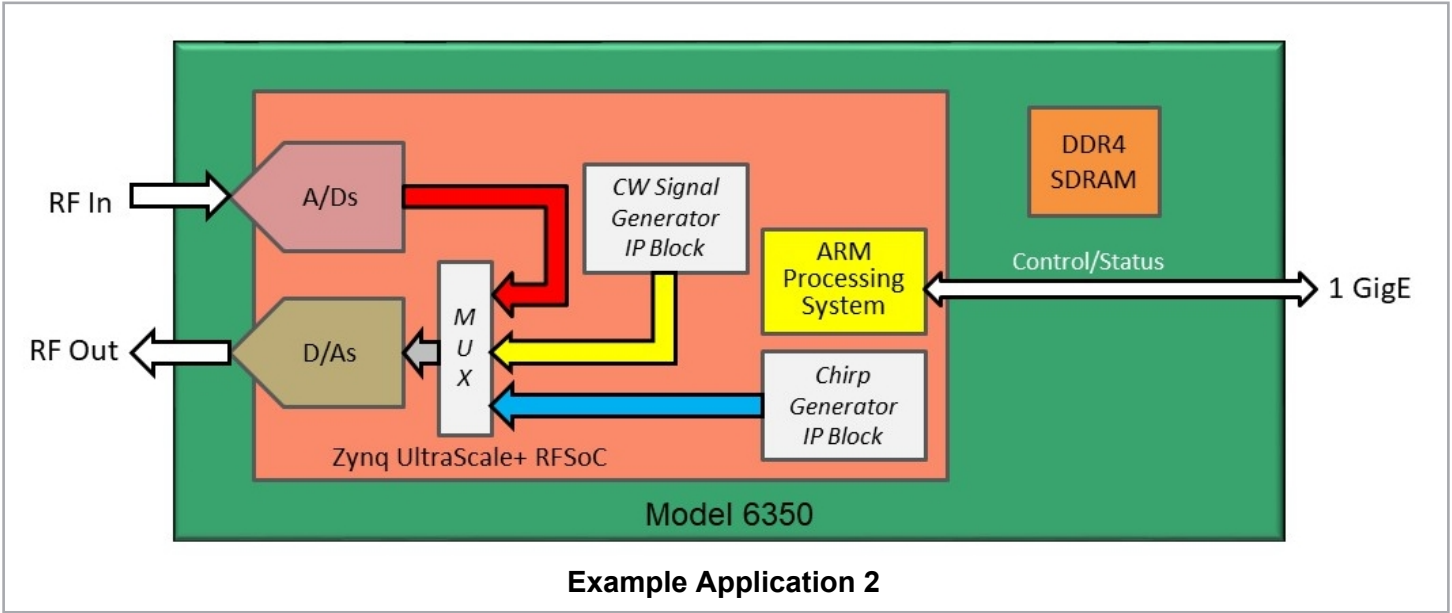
DDR4 SDRAM

RF In

A/Ds

CW Signal Generator IP Block

ARM Processing System

Control/Status

1 GigE

M U X

RF Out

D/As

Chirp Generator IP Block

Zynq UltraScale+ RFSoC

Model 6350

Example Application 2